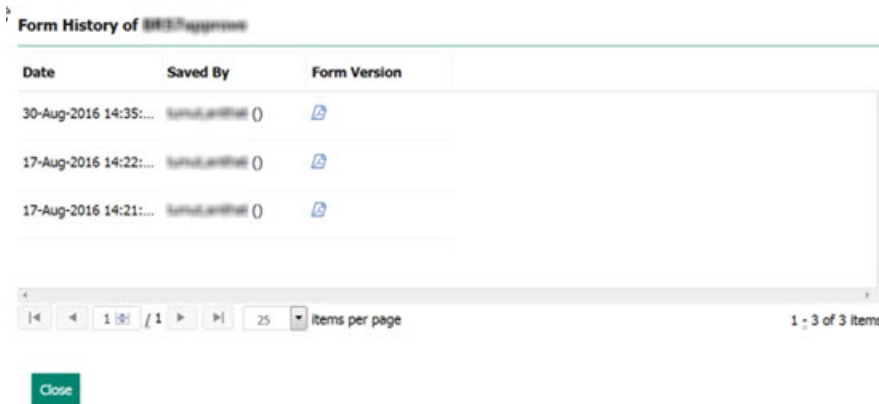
Form History of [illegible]

| Date | Saved By | Form Version |
|---|---|---|
| 30-Aug-2016 14:35:... | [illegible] () | |
| 17-Aug-2016 14:22:... | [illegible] () | |
| 17-Aug-2016 14:21:... | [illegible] () | |

1 /1 25 items per page

1 - 3 of 3 items

Close